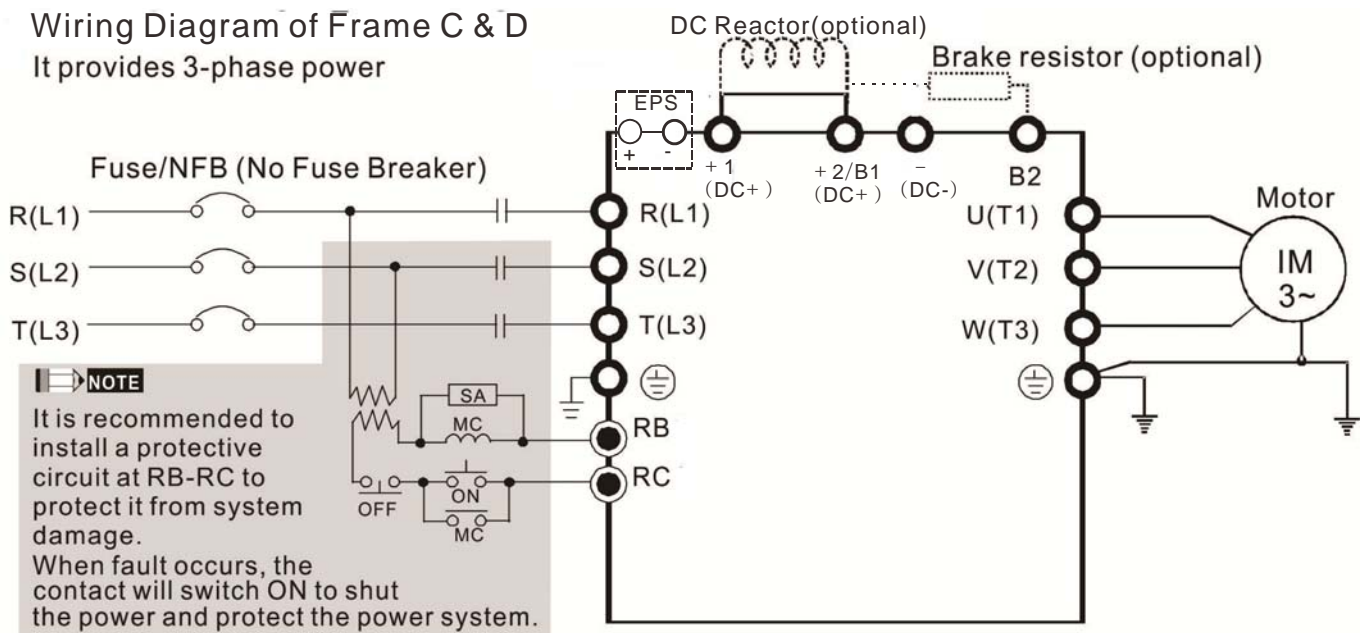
Wiring Diagram of Frame C & D
It provides 3-phase power

DC Reactor(optional)
Brake resistor (optional)

EPS
+ -
+1 (DC+)
+2/B1 (DC+)
− (DC-)
B2

Fuse/NFB (No Fuse Breaker)
R(L1)
S(L2)
T(L3)
R(L1)
S(L2)
T(L3)
U(T1)
V(T2)
W(T3)
Motor
IM
3~

NOTE
It is recommended to install a protective circuit at RB-RC to protect it from system damage.
When fault occurs, the contact will switch ON to shut the power and protect the power system.

SA
MC
RB
RC
OFF
ON
MC